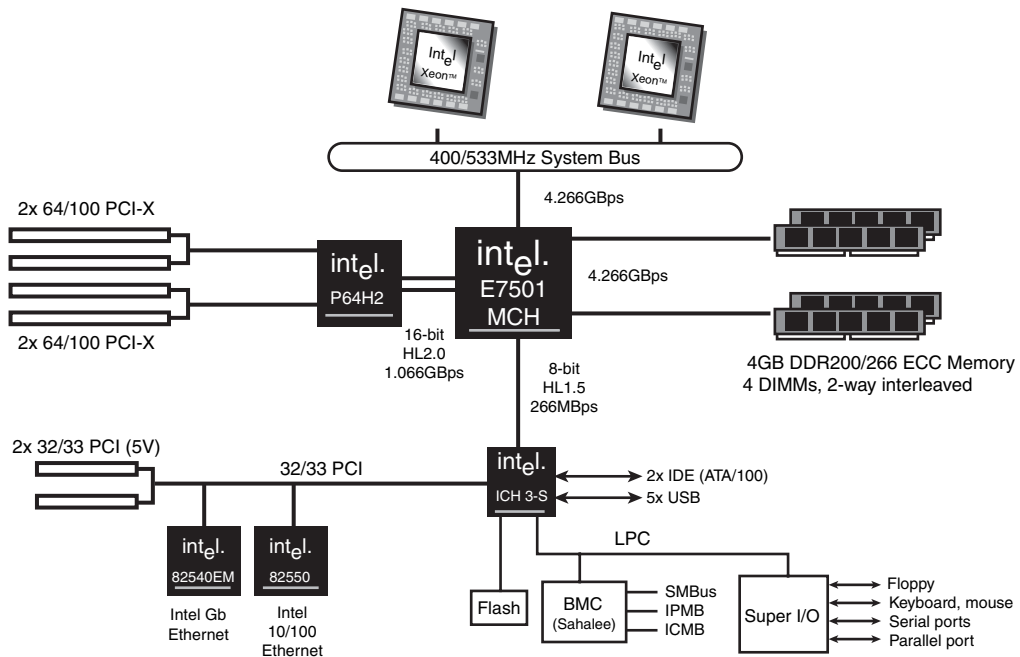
Intel
Xeon™

Intel
Xeon™

400/533MHz System Bus

4.266GBps

2x 64/100 PCI-X

intel.
P64H2

intel.
E7501
MCH

4.266GBps

2x 64/100 PCI-X

16-bit
HL2.0
1.066GBps

8-bit
HL1.5
266MBps

4GB DDR200/266 ECC Memory
4 DIMMs, 2-way interleaved

2x 32/33 PCI (5V)

32/33 PCI

intel.
ICH 3-S

2x IDE (ATA/100)
5x USB

LPC

intel.
82540EM

intel.
82550

Intel Gb
Ethernet

Intel
10/100
Ethernet

Flash

BMC
(Sahalee)

SMBus
IPMB
ICMB

Super I/O

Floppy
Keyboard, mouse
Serial ports
Parallel port